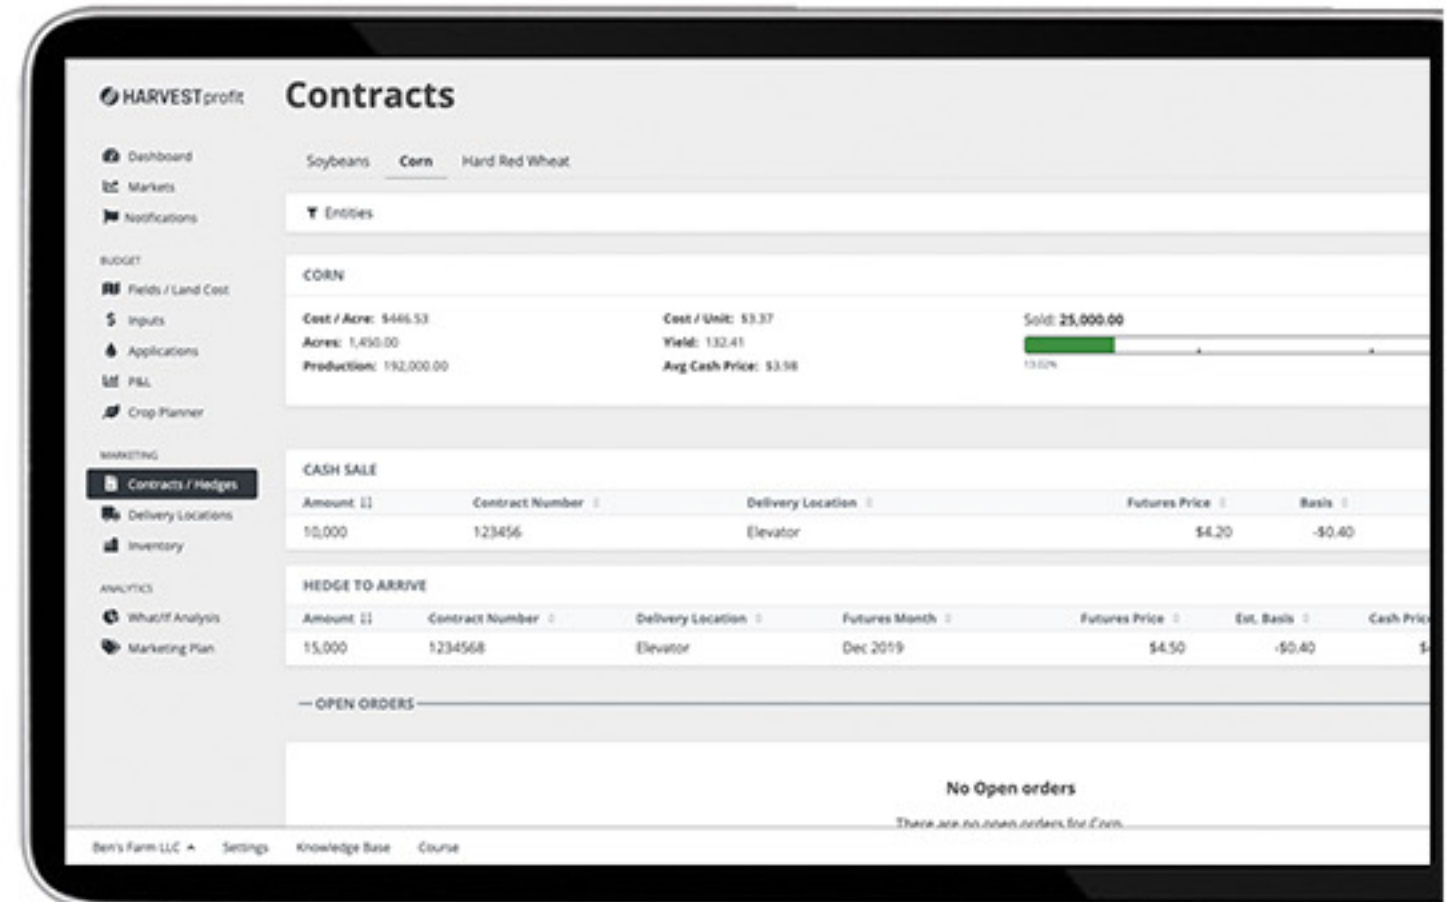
HARVESTprofit

Dashboard
Markets
Notifications

BUDGET
Fields / Land Cost
Inputs
Applications
P&L
Crop Planner

MARKETING
Contracts / Hedges
Delivery Locations
Inventory

ANALYTICS
What/If Analysis
Marketing Plan

Contracts

Soybeans Corn Hard Red Wheat

Entities

CORN

Cost / Acre: $446.53
Acres: 1,450.00
Production: 192,000.00

Cost / Unit: $3.37
Yield: 132.41
Avg Cash Price: $3.98

Sold: 25,000.00
13.02%

CASH SALE

| Amount | Contract Number | Delivery Location | Futures Price | Basis |
|---|---|---|---|---|
| 10,000 | 123456 | Elevator | $4.20 | -$0.40 |

HEDGE TO ARRIVE

| Amount | Contract Number | Delivery Location | Futures Month | Futures Price | Est. Basis | Cash Pric |
|---|---|---|---|---|---|---|
| 15,000 | 1234568 | Elevator | Dec 2019 | $4.50 | -$0.40 | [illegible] |

OPEN ORDERS

No Open orders
There are no open orders for Corn.

Ben's Farm LLC Settings Knowledge Base Course